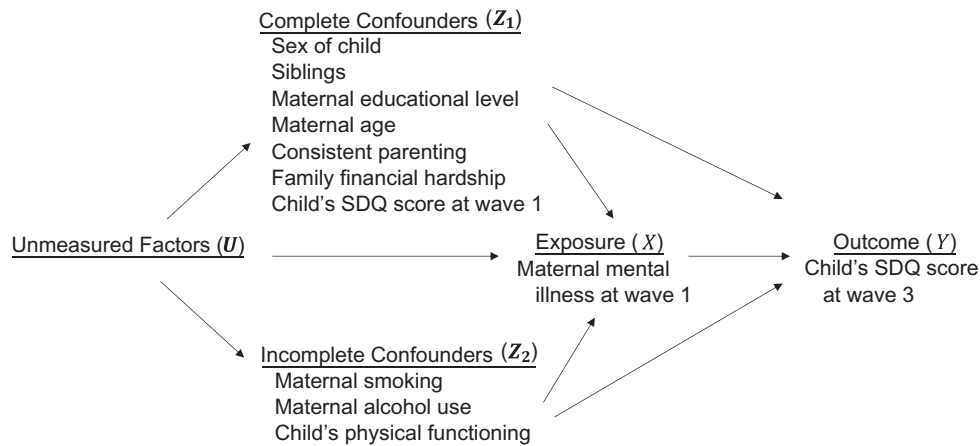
Complete Confounders ($Z_1$)
Sex of child
Siblings
Maternal educational level
Maternal age
Consistent parenting
Family financial hardship
Child's SDQ score at wave 1

Unmeasured Factors ($U$)

Exposure ($X$)
Maternal mental illness at wave 1

Outcome ($Y$)
Child's SDQ score at wave 3

Incomplete Confounders ($Z_2$)
Maternal smoking
Maternal alcohol use
Child's physical functioning